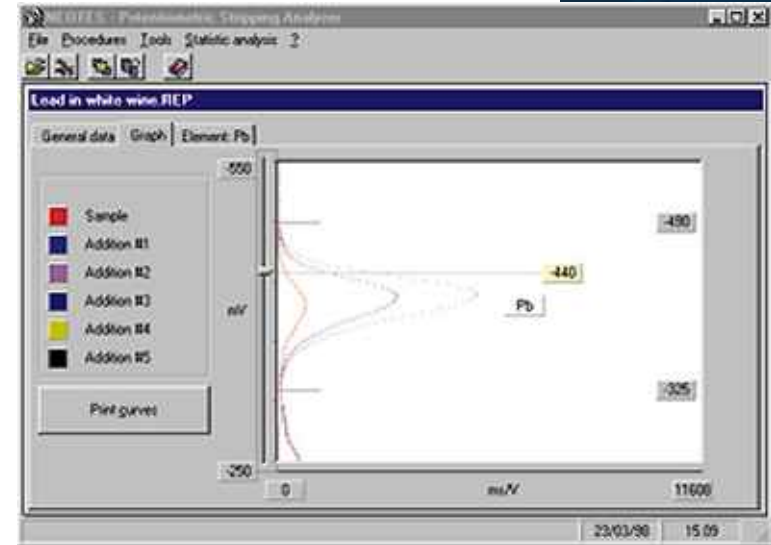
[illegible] - Potentiometric Stripping Analysis

File Procedures Tools Statistic analysis ?

Lead in white wine.REP

General data Graph Element: Pb

Sample
Addition #1
Addition #2
Addition #3
Addition #4
Addition #5

Print curves

-550
mV
-250

-490
-440
Pb
-325

0
ms/V
11600

23/03/98 15.09